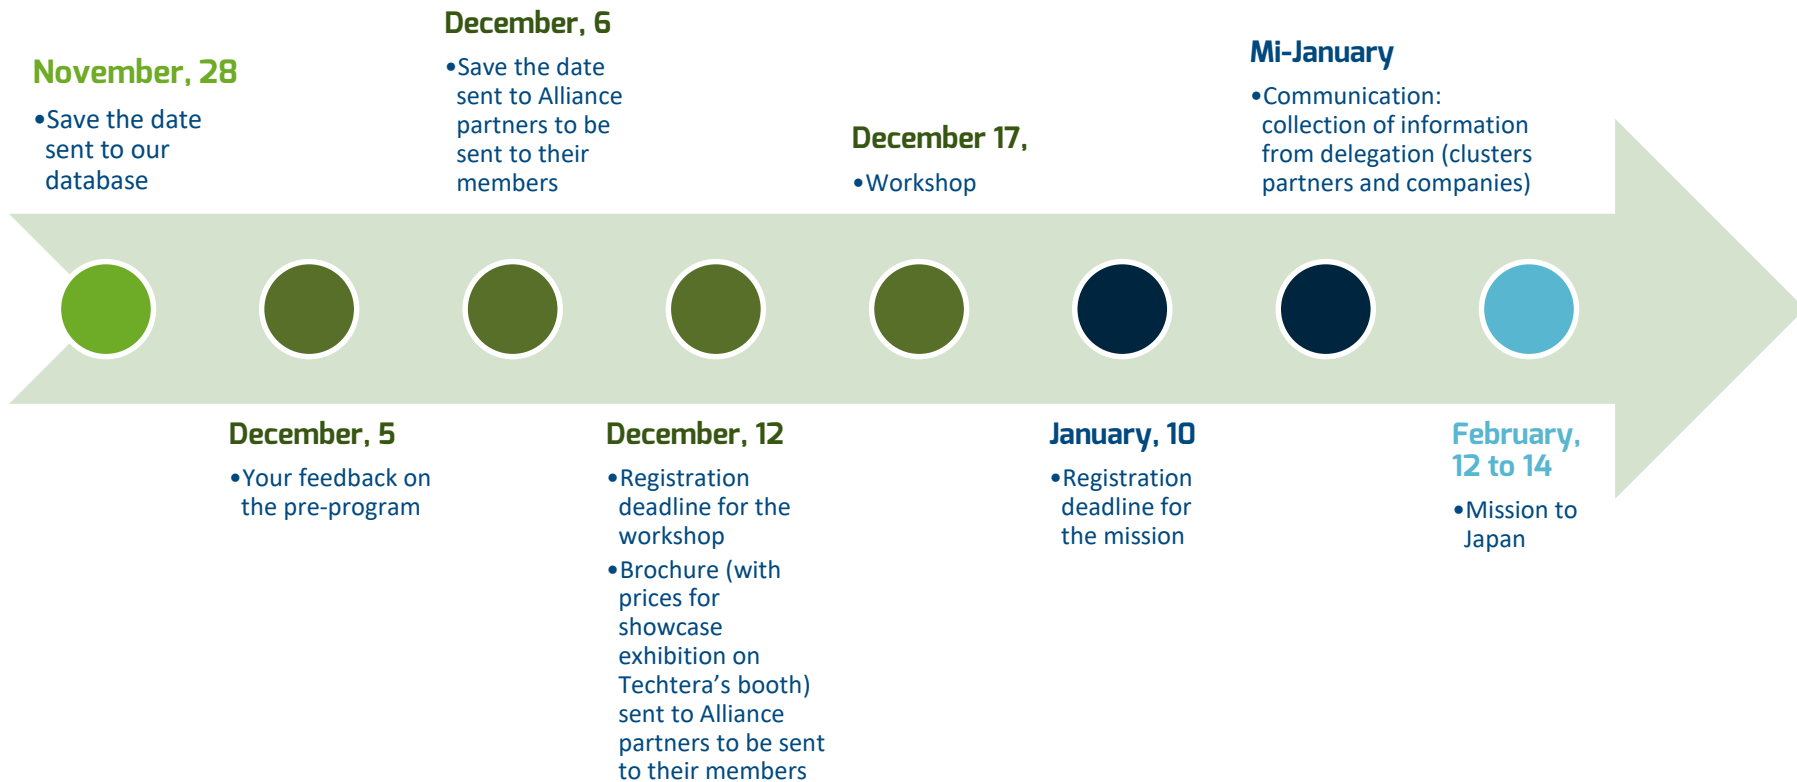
November, 28

•Save the date sent to our database

December, 5

•Your feedback on the pre-program

December, 6

•Save the date sent to Alliance partners to be sent to their members

December, 12

•Registration deadline for the workshop

•Brochure (with prices for showcase exhibition on Techtera’s booth) sent to Alliance partners to be sent to their members

December 17,

•Workshop

January, 10

•Registration deadline for the mission

Mi-January

•Communication: collection of information from delegation (clusters partners and companies)

February, 12 to 14

•Mission to Japan